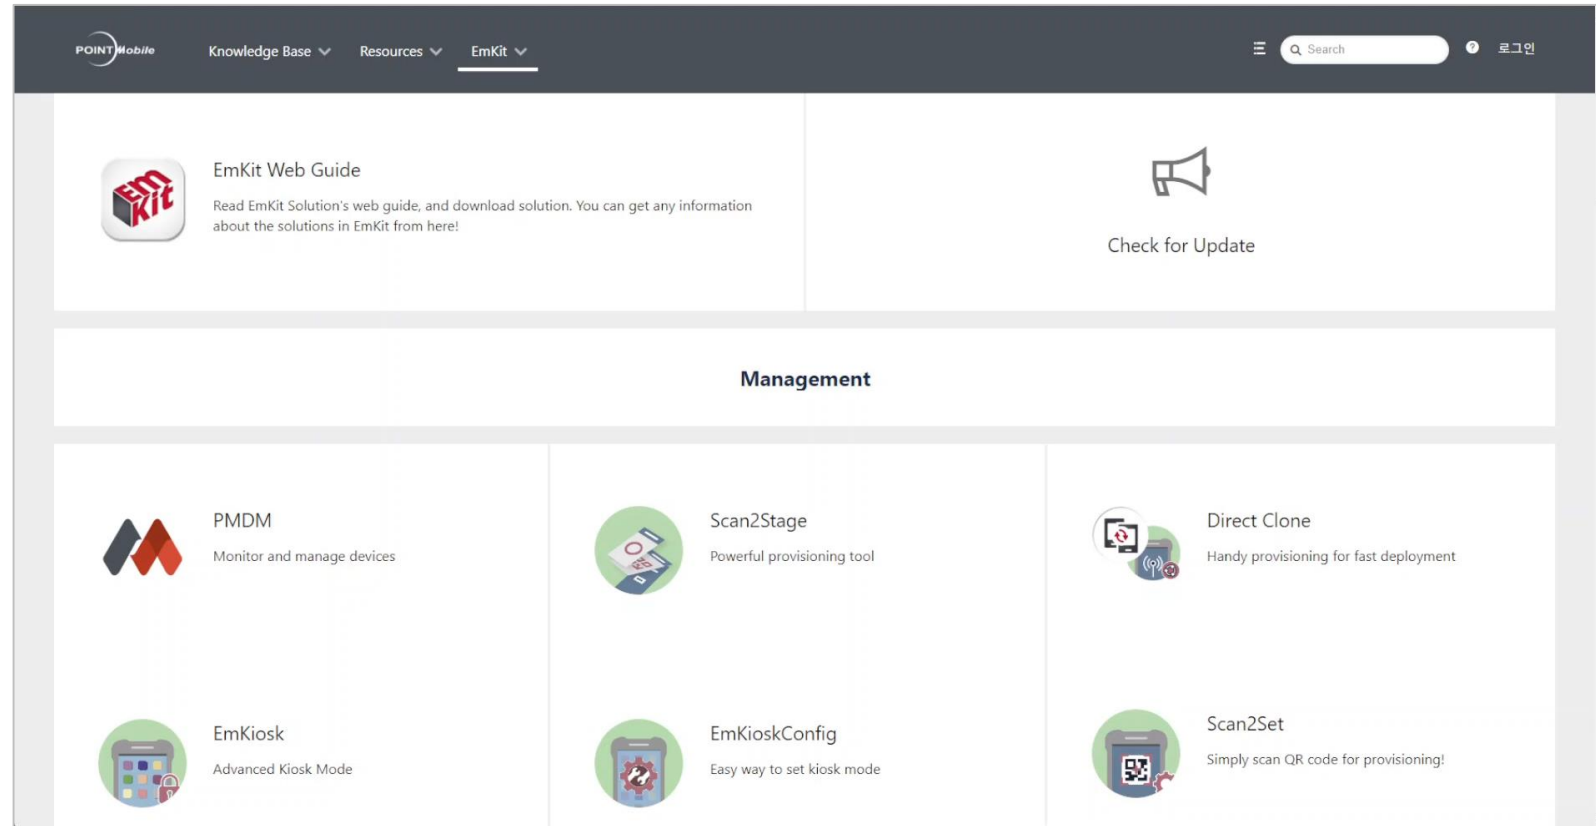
POINTMobile Knowledge Base Resources EmKit

Search

로그인

EmKit

EmKit Web Guide

Read EmKit Solution's web guide, and download solution. You can get any information about the solutions in EmKit from here!

Check for Update

Management

PMDM

Monitor and manage devices

Scan2Stage

Powerful provisioning tool

Direct Clone

Handy provisioning for fast deployment

EmKiosk

Advanced Kiosk Mode

EmKioskConfig

Easy way to set kiosk mode

Scan2Set

Simply scan QR code for provisioning!